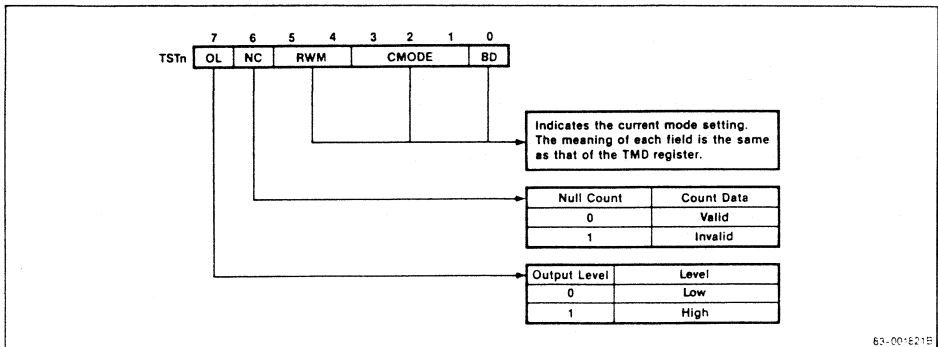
7 6 5 4 3 2 1 0

TSTn OL NC RWM CMODE BD

Indicates the current mode setting. The meaning of each field is the same as that of the TMD register.

| Null Count | Count Data |
|---|---|
| 0 | Valid |
| 1 | Invalid |

| Output Level | Level |
|---|---|
| 0 | Low |
| 1 | High |

83-001621B